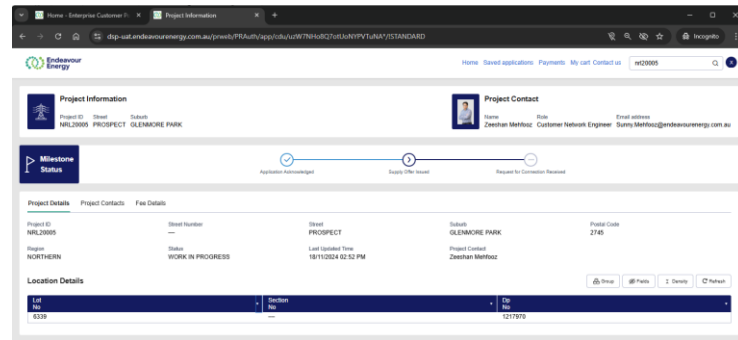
Home - Enterprise Customer P... ×
Project Information ×
+

dsp-uat.endeavourenergy.com.au/prweb/PRAuth/app/cdu/uzW7NHo8Q7ctUoNYPV1uNA*/!STANDARD

Incognito

Endeavour Energy

Home Saved applications Payments My cart Contact us nrl20005

Project Information
Project ID NRL20005
Street PROSPECT
Suburb GLENMORE PARK

Project Contact
Name Zeeshan Mehfooz
Role Customer Network Engineer
Email address Sunny.Mehfooz@endeavourenergy.com.au

Milestone Status

Application Acknowledged
Supply Offer Issued
Request for Connection Received

Project Details Project Contacts Fee Details

Project ID
NRL20005

Street Number
—

Street
PROSPECT

Suburb
GLENMORE PARK

Postal Code
2745

Region
NORTHERN

Status
WORK IN PROGRESS

Last Updated Time
18/11/2024 02:52 PM

Project Contact
Zeeshan Mehfooz

Location Details

Group Fields Density Refresh

| Lot No | Section No | Dp No |
|---|---|---|
| 6339 | — | 1217970 |